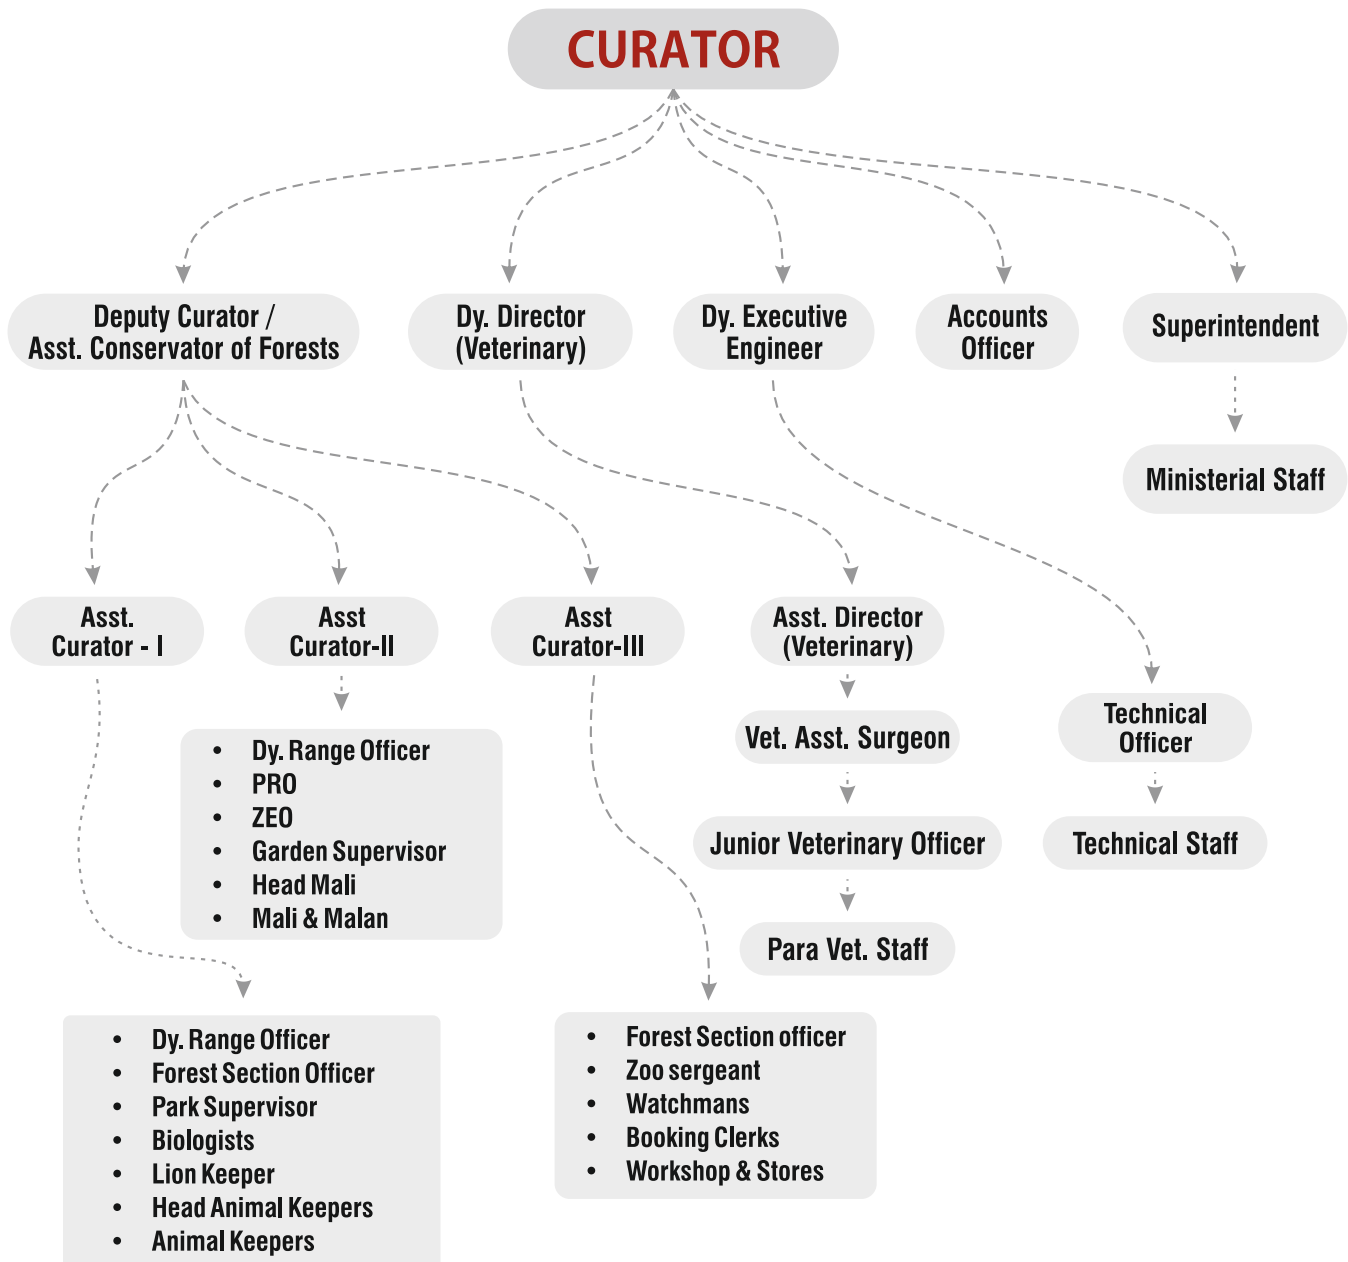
CURATOR

Deputy Curator / Asst. Conservator of Forests

Dy. Director (Veterinary)

Dy. Executive Engineer

Accounts Officer

Superintendent

Ministerial Staff

Asst. Curator - I

Asst Curator-II

Asst Curator-III

Asst. Director (Veterinary)

Technical Officer

- Dy. Range Officer
- PRO
- ZEO
- Garden Supervisor
- Head Mali
- Mali & Malan

Vet. Asst. Surgeon

Junior Veterinary Officer

Para Vet. Staff

Technical Staff

- Dy. Range Officer
- Forest Section Officer
- Park Supervisor
- Biologists
- Lion Keeper
- Head Animal Keepers
- Animal Keepers

- Forest Section officer
- Zoo sergeant
- Watchmans
- Booking Clerks
- Workshop & Stores